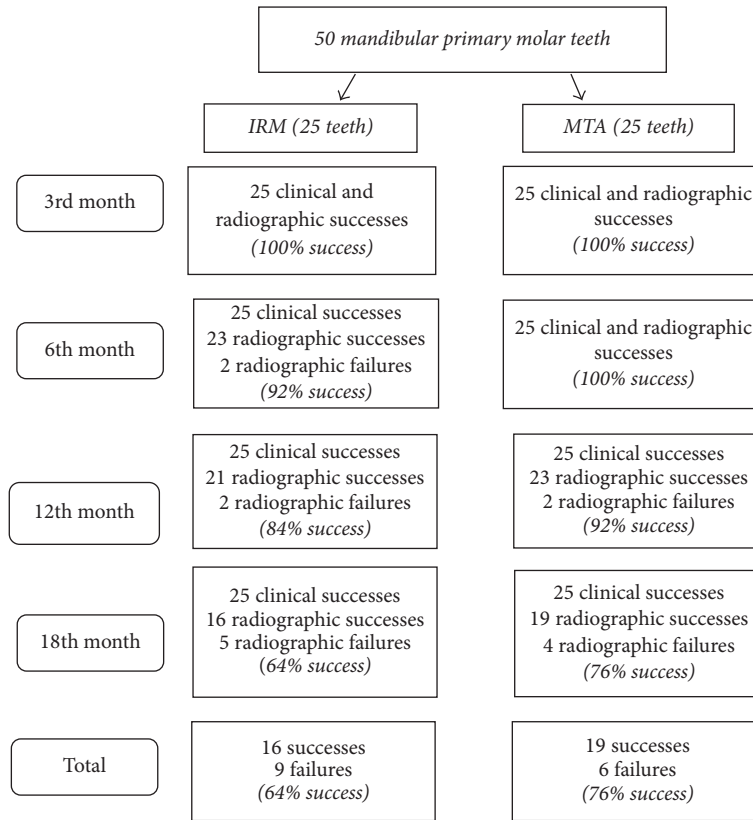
*50 mandibular primary molar teeth*

*IRM (25 teeth)*

*MTA (25 teeth)*

3rd month

25 clinical and radiographic successes *(100% success)*

25 clinical and radiographic successes *(100% success)*

6th month

25 clinical successes
23 radiographic successes
2 radiographic failures
*(92% success)*

25 clinical and radiographic successes *(100% success)*

12th month

25 clinical successes
21 radiographic successes
2 radiographic failures
*(84% success)*

25 clinical successes
23 radiographic successes
2 radiographic failures
*(92% success)*

18th month

25 clinical successes
16 radiographic successes
5 radiographic failures
*(64% success)*

25 clinical successes
19 radiographic successes
4 radiographic failures
*(76% success)*

Total

16 successes
9 failures
*(64% success)*

19 successes
6 failures
*(76% success)*